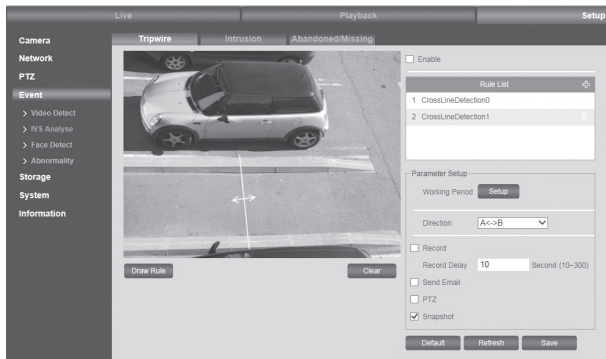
Live
Playback
Setup

Camera
Network
PTZ
Event
> Video Detect
> IVS Analyse
> Face Detect
> Abnormality
Storage
System
Information

Tripwire
Intrusion
Abandoned/Missing

Enable

Rule List
1 CrossLineDetection0
2 CrossLineDetection1

Parameter Setup
Working Period Setup
Direction A<->B
Record
Record Delay 10 Second (10~300)
Send Email
PTZ
Snapshot

Draw Rule
Clear

Default
Refresh
Save